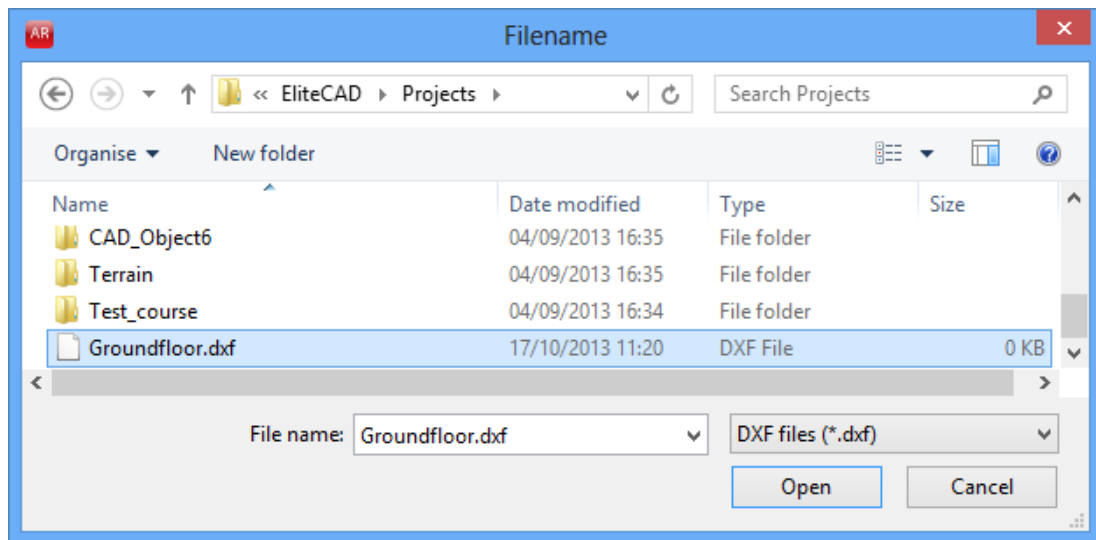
AR

Filename

« EliteCAD › Projects ›

Search Projects

Organise ▾ New folder

| Name | Date modified | Type | Size |
|---|---|---|---|
| CAD_Object6 | 04/09/2013 16:35 | File folder | |
| Terrain | 04/09/2013 16:35 | File folder | |
| Test_course | 04/09/2013 16:34 | File folder | |
| Groundfloor.dxf | 17/10/2013 11:20 | DXF File | 0 KB |

File name: Groundfloor.dxf

DXF files (*.dxf)

Open

Cancel